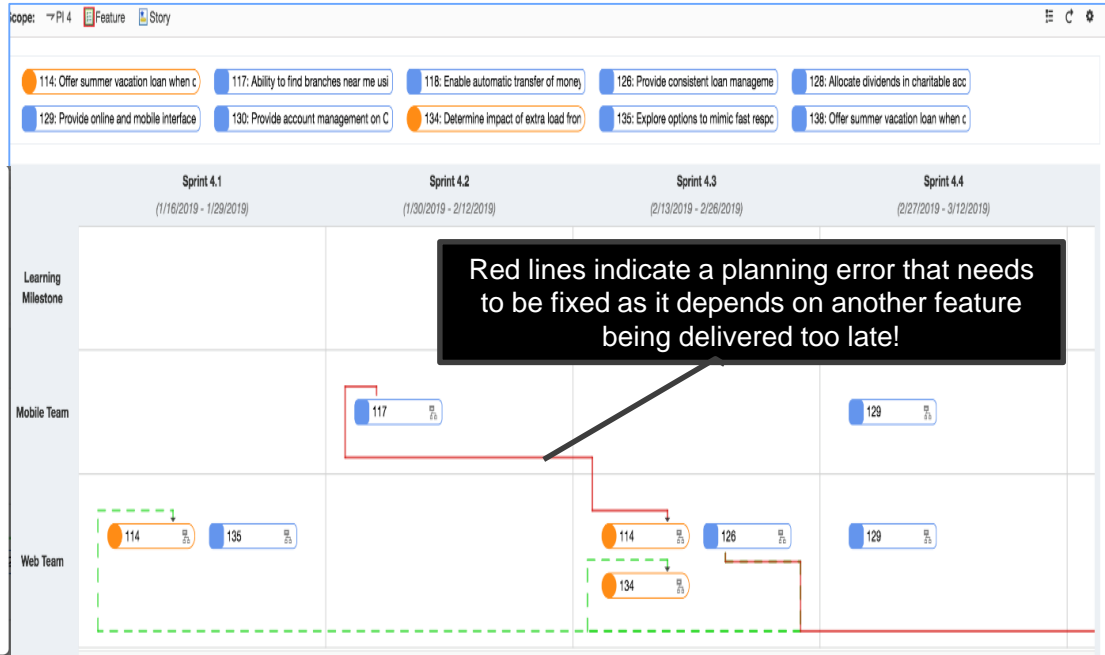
Scope: PI 4 Feature Story

114: Offer summer vacation loan when c
117: Ability to find branches near me usi
118: Enable automatic transfer of money
126: Provide consistent loan manageme
128: Allocate dividends in charitable acc
129: Provide online and mobile interface
130: Provide account management on C
134: Determine impact of extra load fron
135: Explore options to mimic fast respc
138: Offer summer vacation loan when c

| | Sprint 4.1 (1/16/2019 - 1/29/2019) | Sprint 4.2 (1/30/2019 - 2/12/2019) | Sprint 4.3 (2/13/2019 - 2/26/2019) | Sprint 4.4 (2/27/2019 - 3/12/2019) |
|---|---|---|---|---|
| Learning Milestone | | | | |
| Mobile Team | | 117 | | 129 |
| Web Team | 114 135 | | 114 126 134 | 129 |

Red lines indicate a planning error that needs to be fixed as it depends on another feature being delivered too late!